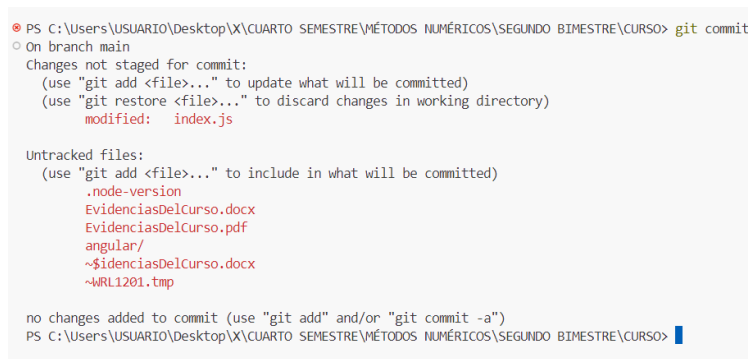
PS C:\Users\USUARIO\Desktop\X\CUARTO SEMESTRE\MÉTODOS NUMÉRICOS\SEGUNDO BIMESTRE\CURSO> git commit
On branch main
Changes not staged for commit:
  (use "git add <file>..." to update what will be committed)
  (use "git restore <file>..." to discard changes in working directory)
        modified:   index.js

Untracked files:
  (use "git add <file>..." to include in what will be committed)
        .node-version
        EvidenciasDelCurso.docx
        EvidenciasDelCurso.pdf
        angular/
        ~$idenciasDelCurso.docx
        ~WRL1201.tmp

no changes added to commit (use "git add" and/or "git commit -a")
PS C:\Users\USUARIO\Desktop\X\CUARTO SEMESTRE\MÉTODOS NUMÉRICOS\SEGUNDO BIMESTRE\CURSO>